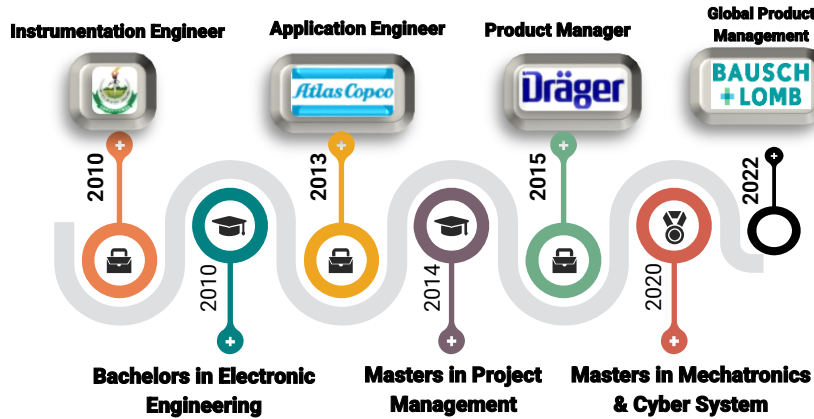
Instrumentation Engineer

Application Engineer

Product Manager

Global Product Management

Atlas Copco

Dräger

BAUSCH + LOMB

2010

2013

2015

2022

2010

2014

2020

Bachelors in Electronic Engineering

Masters in Project Management

Masters in Mechatronics & Cyber System